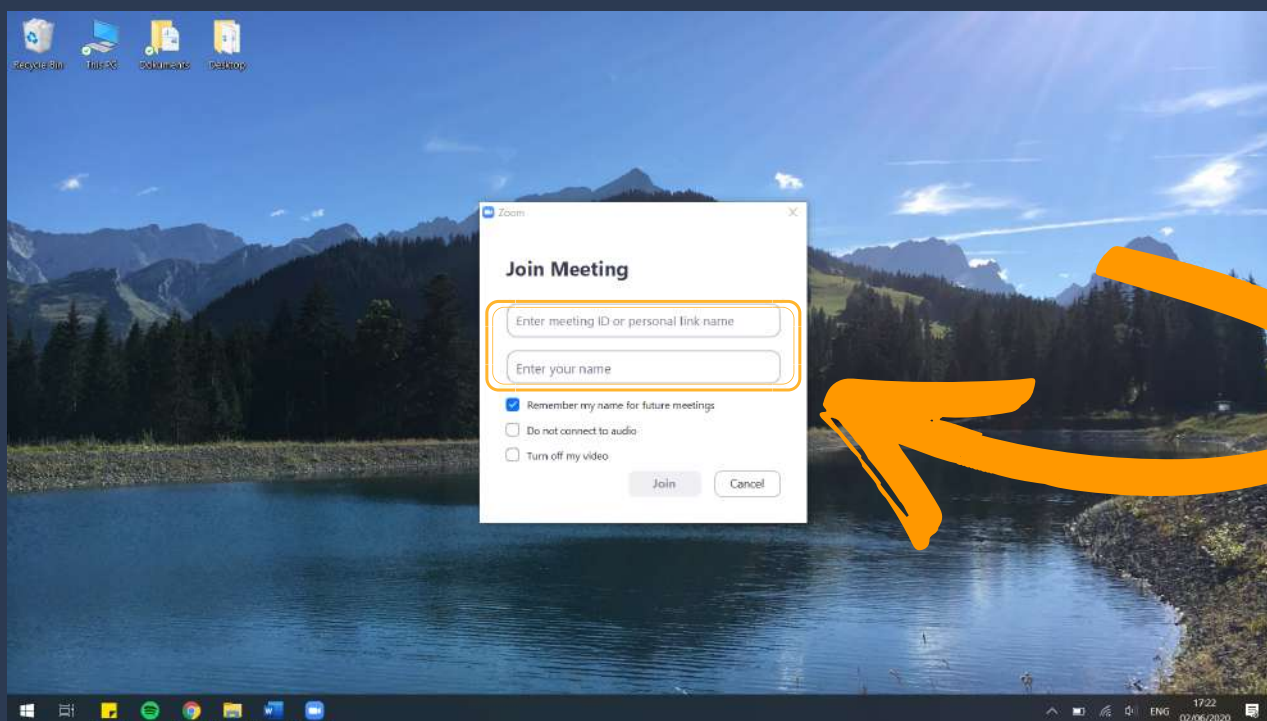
Recycle Bin
This PC
Documents
Desktop

Zoom

Join Meeting

Enter meeting ID or personal link name

Enter your name

Remember my name for future meetings

Do not connect to audio

Turn off my video

Join
Cancel

ENG
17:22
02/06/2020